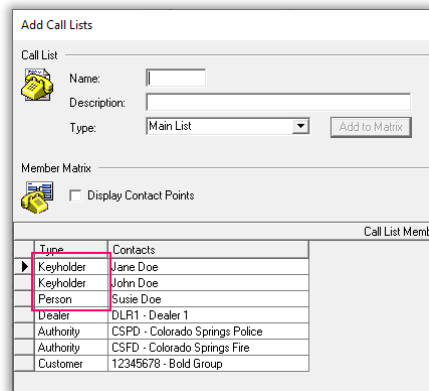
Add Call Lists

Call List

Name:

Description:

Type: Main List

Add to Matrix

Member Matrix

Display Contact Points

Call List Memb

| Type | Contacts |
|---|---|
| Keyholder | Jane Doe |
| Keyholder | John Doe |
| Person | Susie Doe |
| Dealer | DLR1 - Dealer 1 |
| Authority | CSPD - Colorado Springs Police |
| Authority | CSFD - Colorado Springs Fire |
| Customer | 12345678 - Bold Group |